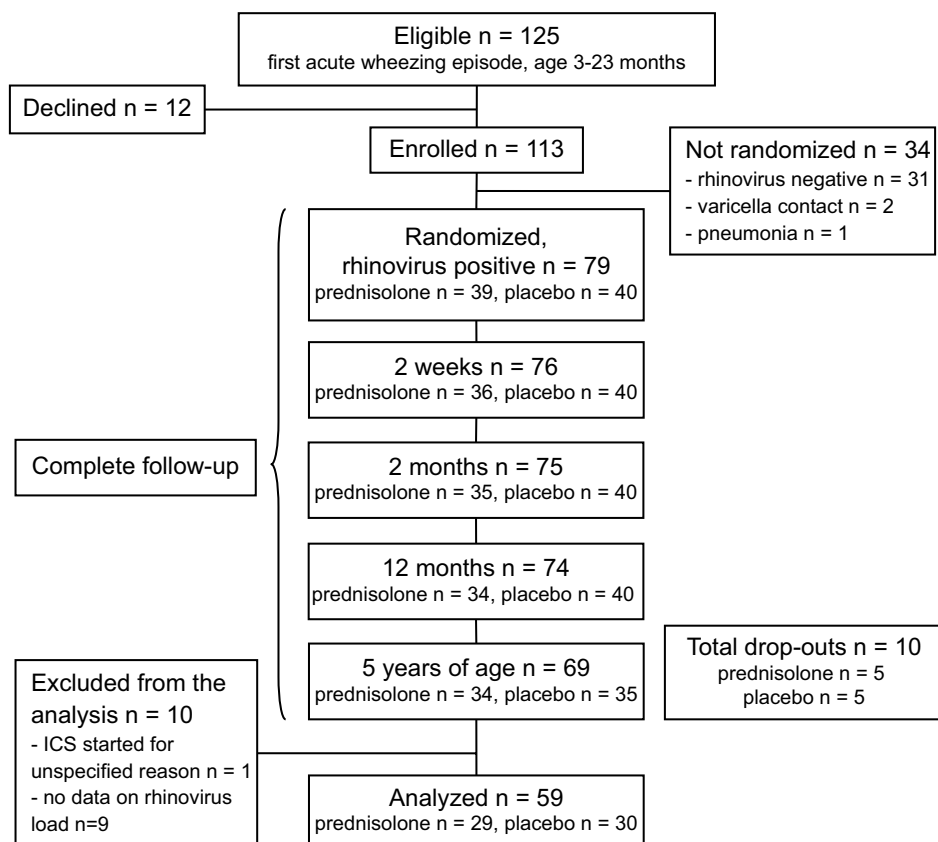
Eligible n = 125
first acute wheezing episode, age 3-23 months

Declined n = 12

Enrolled n = 113

Not randomized n = 34
- rhinovirus negative n = 31
- varicella contact n = 2
- pneumonia n = 1

Randomized, rhinovirus positive n = 79
prednisolone n = 39, placebo n = 40

2 weeks n = 76
prednisolone n = 36, placebo n = 40

Complete follow-up

2 months n = 75
prednisolone n = 35, placebo n = 40

12 months n = 74
prednisolone n = 34, placebo n = 40

Total drop-outs n = 10
prednisolone n = 5
placebo n = 5

5 years of age n = 69
prednisolone n = 34, placebo n = 35

Excluded from the analysis n = 10
- ICS started for unspecified reason n = 1
- no data on rhinovirus load n=9

Analyzed n = 59
prednisolone n = 29, placebo n = 30